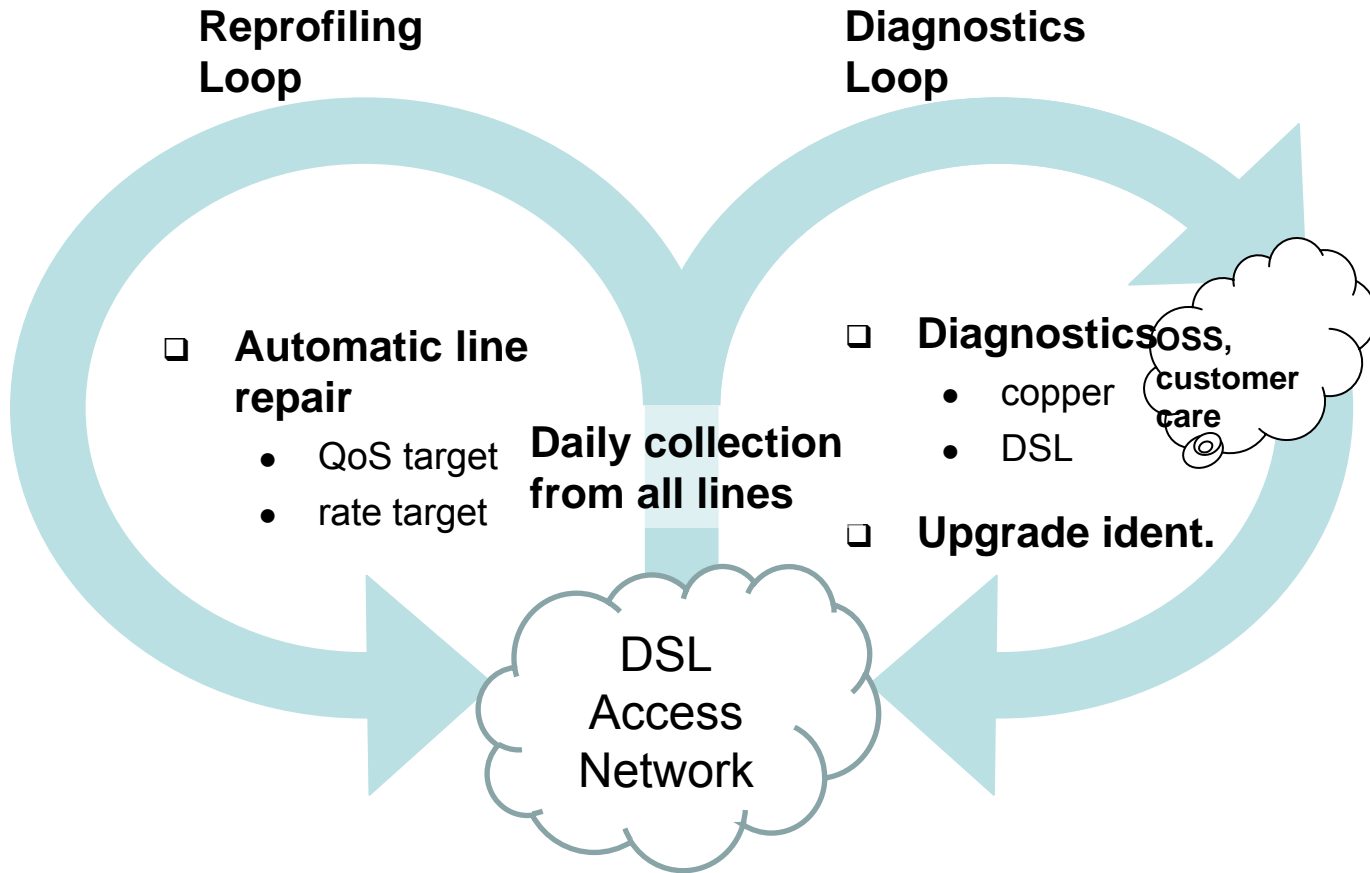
Reprofiling Loop

Diagnostics Loop

❑ Automatic line repair
- QoS target
- rate target

Daily collection from all lines

❑ Diagnostics
- copper
- DSL

OSS, customer care

❑ Upgrade ident.

DSL Access Network